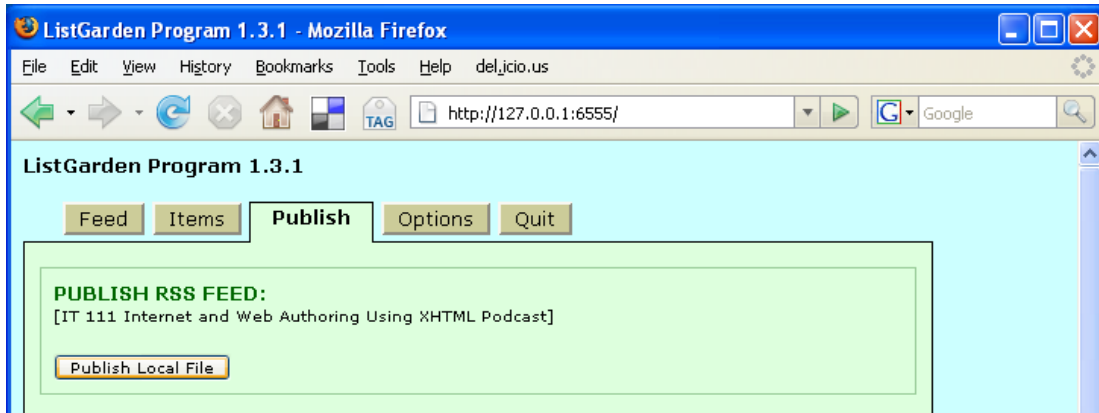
ListGarden Program 1.3.1 - Mozilla Firefox

File Edit View History Bookmarks Tools Help del.icio.us

TAG http://127.0.0.1:6555/ Google

ListGarden Program 1.3.1

Feed Items Publish Options Quit

PUBLISH RSS FEED:
[IT 111 Internet and Web Authoring Using XHTML Podcast]

Publish Local File